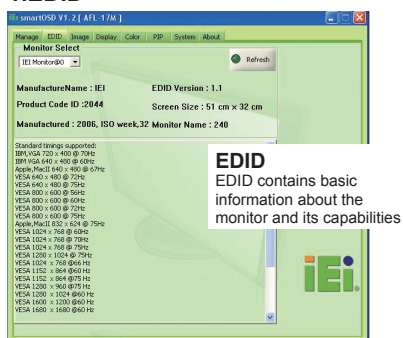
EDID

smartOSD V1.2 [ AFL-17M ]

Manage EDID Image Display Color PIP System About

Monitor Select

IEI Monitor@0

Refresh

ManufactureName : IEI

EDID Version : 1.1

Product Code ID :2044

Screen Size : 51 cm × 32 cm

Manufactured : 2006, ISO week,32

Monitor Name : 240

Standard timings supported:
IBM,VGA 720 × 400 @ 70Hz
IBM VGA 640 × 480 @ 60Hz
Apple,MacII 640 × 480 @ 67Hz
VESA 640 × 480 @ 72Hz
VESA 640 × 480 @ 75Hz
VESA 800 × 600 @ 56Hz
VESA 800 × 600 @ 60Hz
VESA 800 × 600 @ 72Hz
VESA 800 × 600 @ 75Hz
Apple,MacII 832 × 624 @ 75Hz
VESA 1024 × 768 @ 60Hz
VESA 1024 × 768 @ 70Hz
VESA 1024 × 768 @ 75Hz
VESA 1280 × 1024 @ 75Hz
VESA 1024 × 768 @66 Hz
VESA 1152 × 864 @60 Hz
VESA 1152 × 864 @75 Hz
VESA 1280 × 960 @75 Hz
VESA 1280 × 1024 @60 Hz
VESA 1600 × 1200 @60 Hz
VESA 1680 × 1680 @60 Hz

EDID
EDID contains basic information about the monitor and its capabilities

iEi